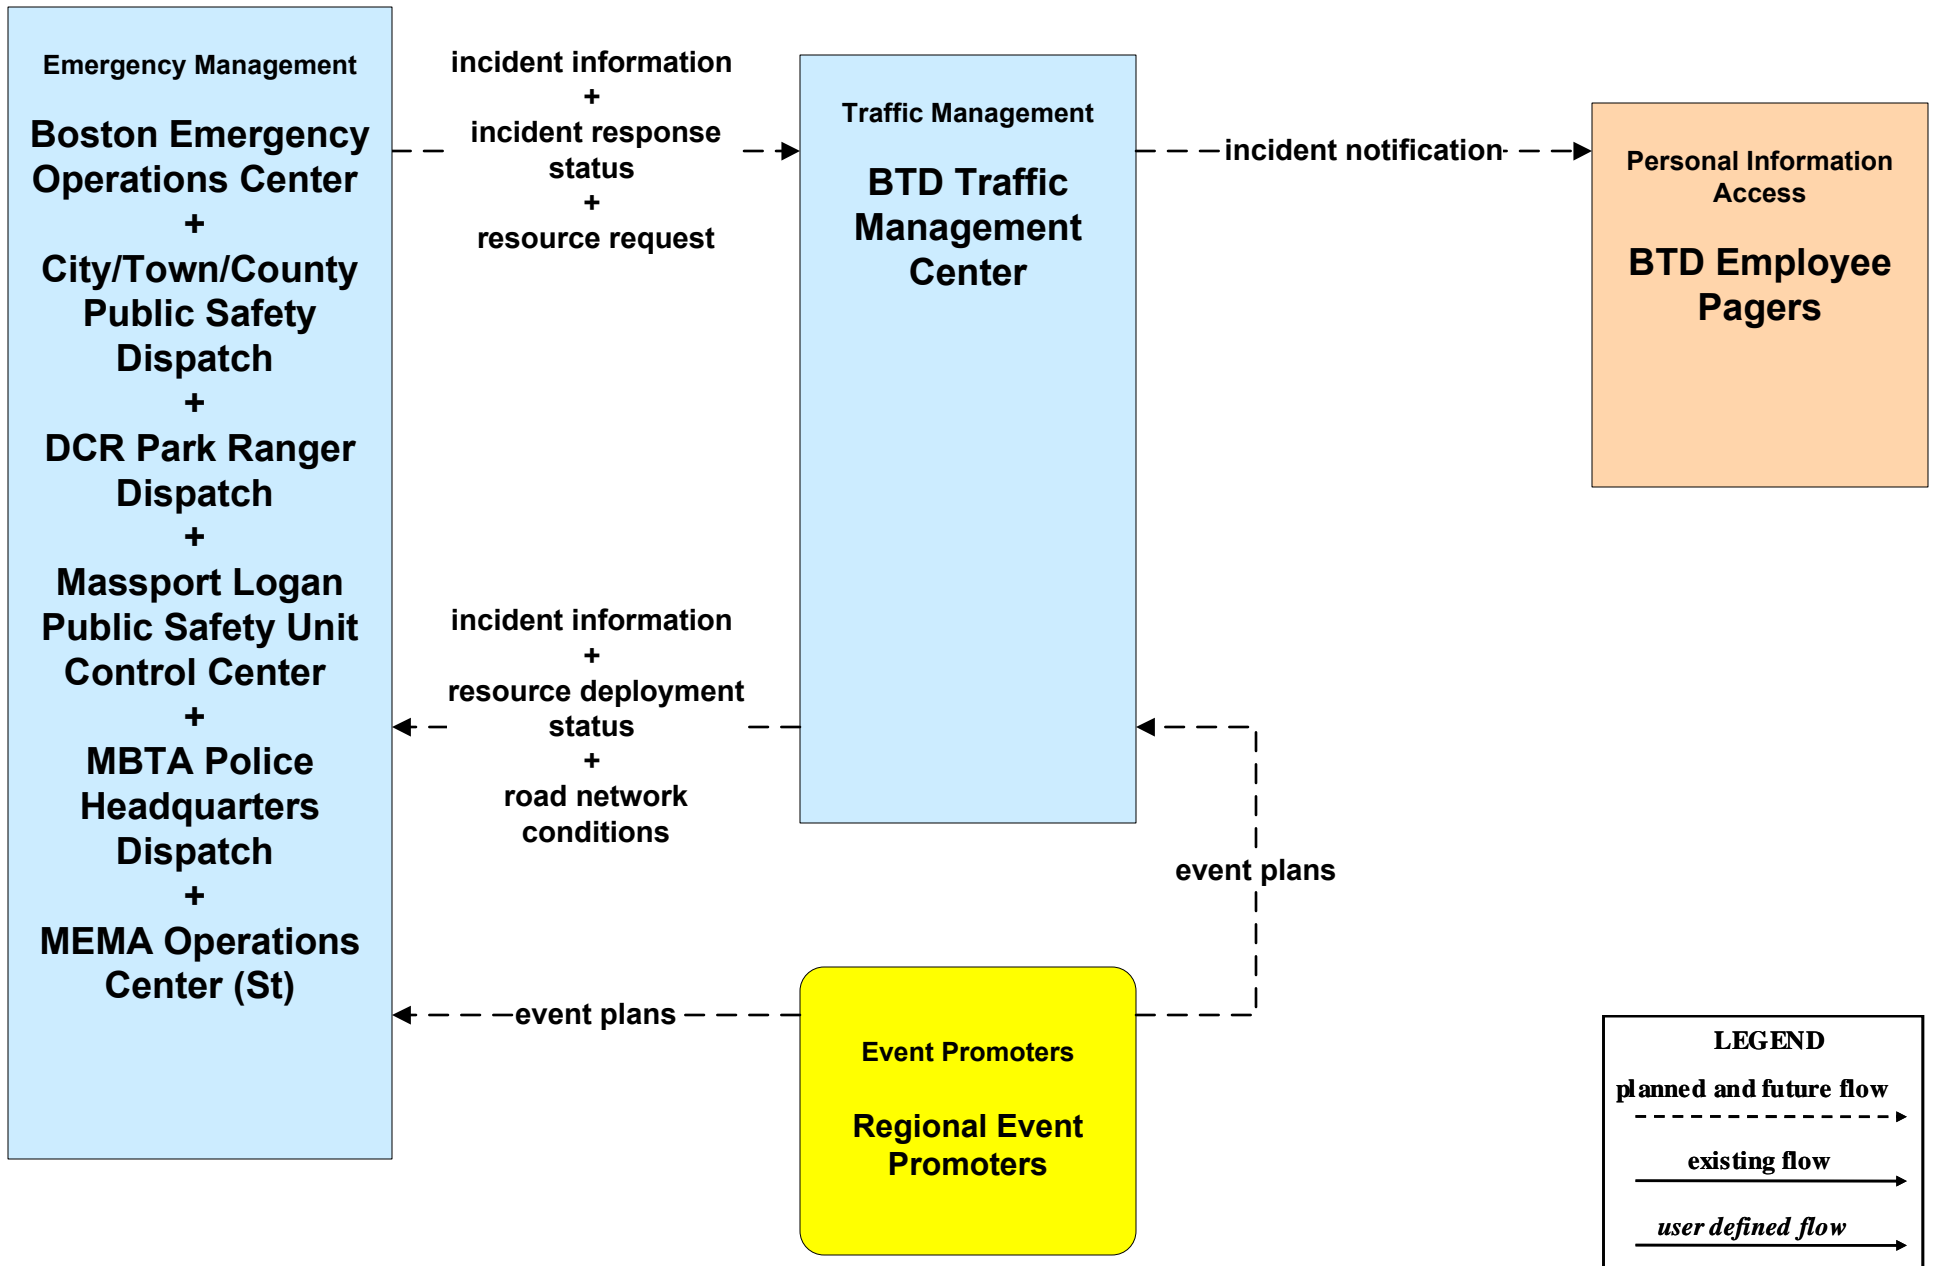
Emergency Management

Boston Emergency Operations Center
+
City/Town/County Public Safety Dispatch
+
DCR Park Ranger Dispatch
+
Massport Logan Public Safety Unit Control Center
+
MBTA Police Headquarters Dispatch
+
MEMA Operations Center (St)

incident information
+
incident response status
+
resource request

Traffic Management

BTD Traffic Management Center

incident notification

Personal Information Access

BTD Employee Pagers

incident information
+
resource deployment status
+
road network conditions

event plans

event plans

Event Promoters

Regional Event Promoters

LEGEND
planned and future flow
existing flow
user defined flow